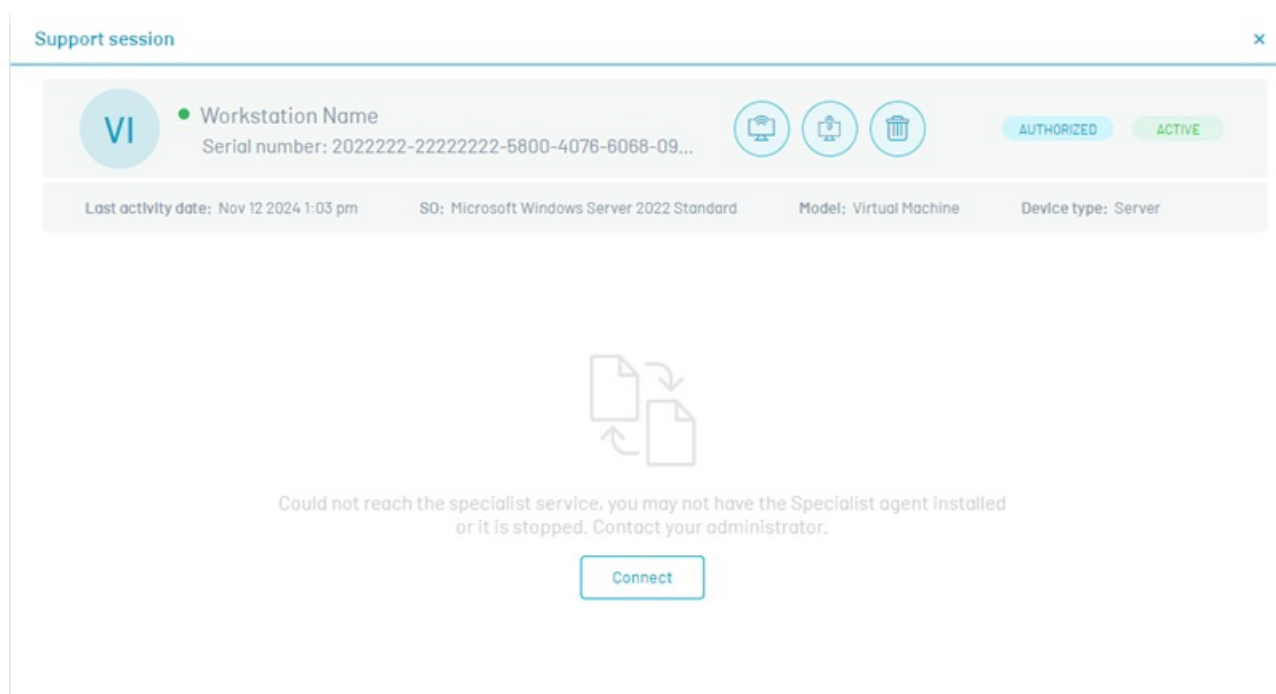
Support session

×

VI

Workstation Name
Serial number: 2022222-22222222-5800-4076-6068-09...

AUTHORIZED

ACTIVE

Last activity date: Nov 12 2024 1:03 pm

SO: Microsoft Windows Server 2022 Standard

Model: Virtual Machine

Device type: Server

Could not reach the specialist service, you may not have the Specialist agent installed or it is stopped. Contact your administrator.

Connect